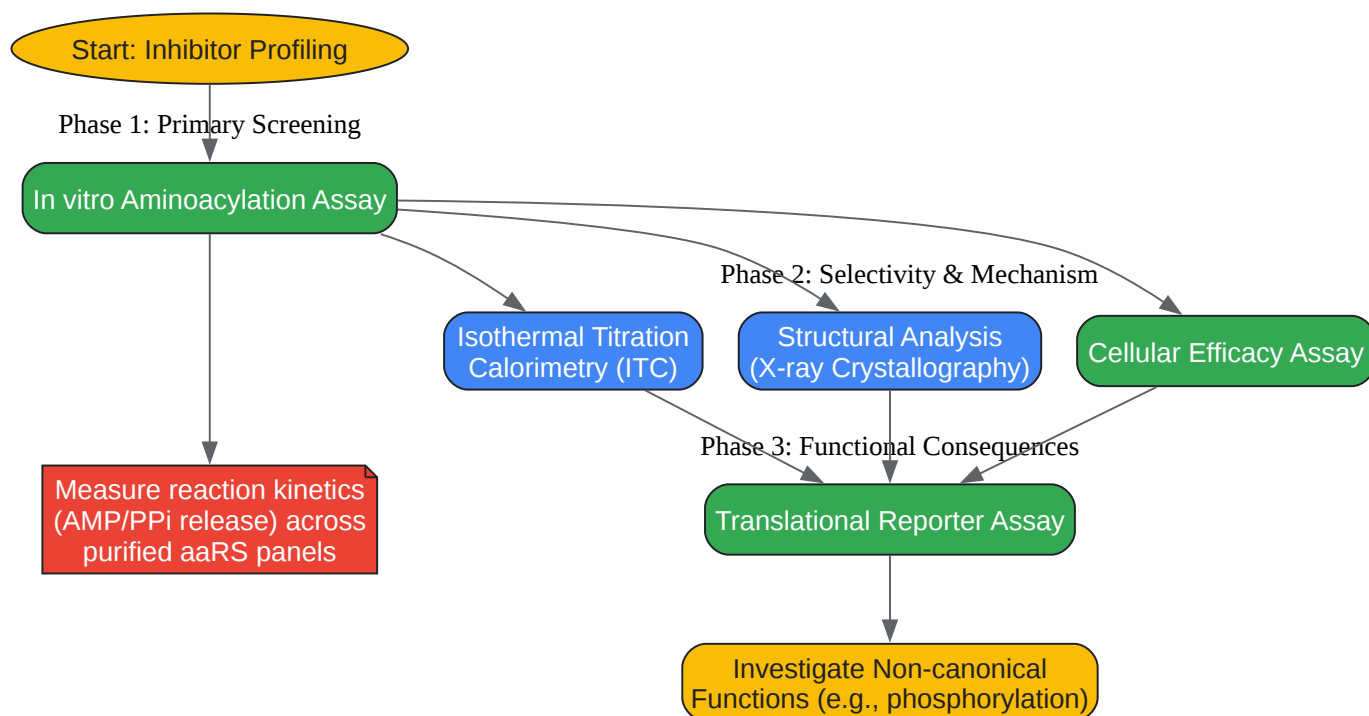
Start: Inhibitor Profiling

Phase 1: Primary Screening

In vitro Aminoacylation Assay

Phase 2: Selectivity & Mechanism

Isothermal Titration Calorimetry (ITC)

Structural Analysis (X-ray Crystallography)

Cellular Efficacy Assay

Phase 3: Functional Consequences

Measure reaction kinetics (AMP/PPi release) across purified aaRS panels

Translational Reporter Assay

Investigate Non-canonical Functions (e.g., phosphorylation)